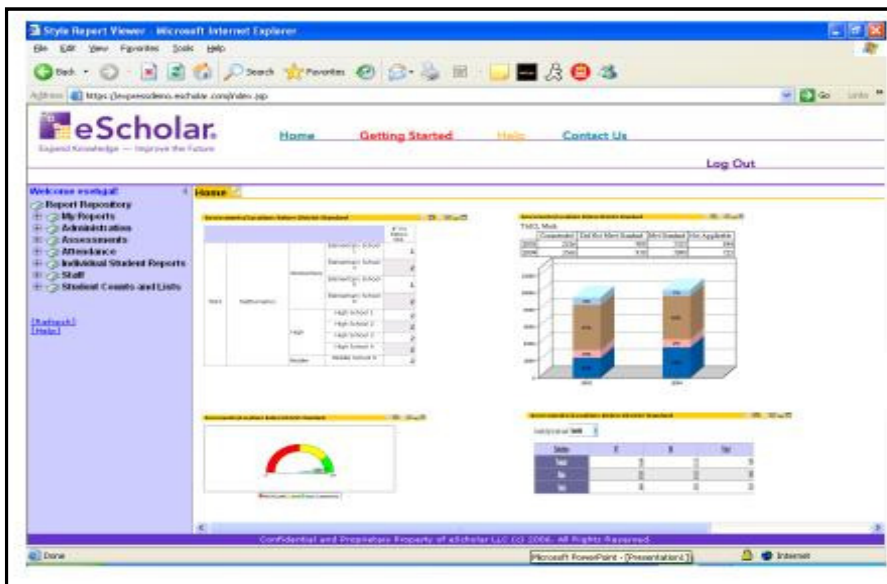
Style Report Viewer - Microsoft Internet Explorer

File Edit View Favorites Tools Help

Back Search Favorites

Address https://expressdemo.escholar.com/index.jsp

Go Links

eScholar

Expand Knowledge — Improve the Future

Home Getting Started Help Contact Us

Log Out

Welcome eselgal!

Report Repository
My Reports
Administration
Assessments
Attendance
Individual Student Reports
Staff
Student Counts and Lists

[Refresh]
[Help]

Home

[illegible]

| | | | | |
|---|---|---|---|---|
| | | | Elementary School 1 | 1 |
| | | | Elementary School 2 | 1 |
| | | Elementary | Elementary School 3 | 1 |
| | | | Elementary School 4 | 1 |
| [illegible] | Mathematics | | High School 1 | 2 |
| | | | High School 2 | 2 |
| | | High | High School 3 | 2 |
| | | | High School 4 | 2 |
| | | Middle | Middle School 5 | 2 |

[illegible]

TMCL Math

| | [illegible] | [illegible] | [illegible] | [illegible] |
|---|---|---|---|---|
| 2003 | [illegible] | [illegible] | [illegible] | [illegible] |
| 2004 | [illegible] | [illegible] | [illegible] | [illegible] |

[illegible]

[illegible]

Confidential and Proprietary Property of eScholar LLC (c) 2006. All Rights Reserved.

Done

Microsoft PowerPoint - [Presentation1]

Internet